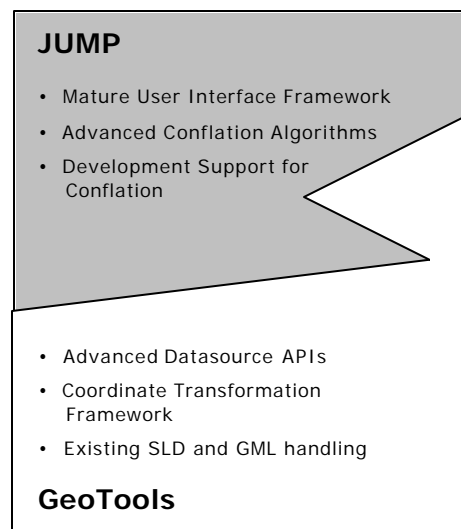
JUMP

• Mature User Interface Framework
• Advanced Conflation Algorithms
• Development Support for Conflation

• Advanced Datasource APIs
• Coordinate Transformation Framework
• Existing SLD and GML handling

GeoTools